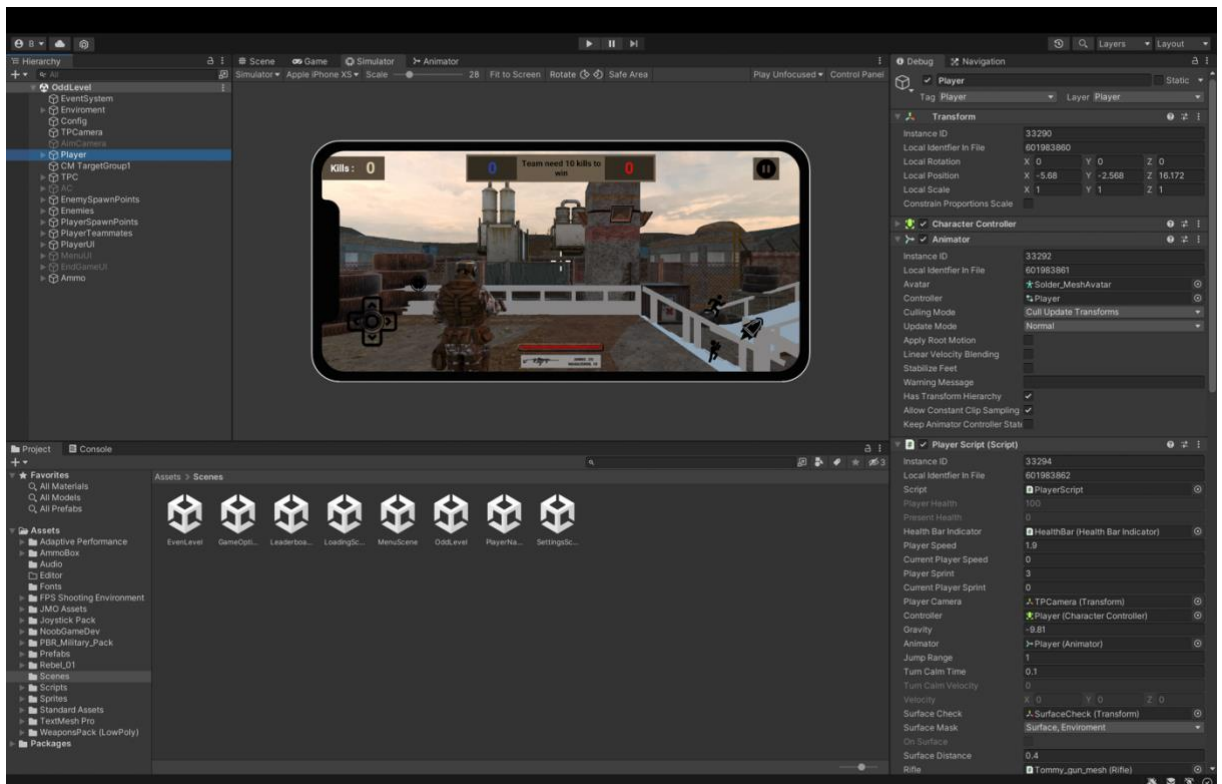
B ▾ Layers ▾ Layout ▾

Hierarchy
OddLevel
EventSystem
Enviroment
Config
TPCamera
AimCamera
Player
CM TargetGroup1
TPC
AC
EnemySpawnPoints
Enemies
PlayerSpawnPoints
PlayerTeammates
PlayerUI
MenuUI
EndGameUI
Ammo

Scene Game Simulator Animator
Simulator ▾ Apple iPhone XS ▾ Scale 28 Fit to Screen Rotate Safe Area Play Unfocused ▾ Control Panel

Kills : 0
0 Team need 10 kills to win 0

Debug Navigation
Player Static ▾
Tag Player Layer Player

Transform
Instance ID 33290
Local Identifier In File 601983860
Local Rotation X 0 Y 0 Z 0
Local Position X -5.68 Y -2.568 Z 16.172
Local Scale X 1 Y 1 Z 1
Constrain Proportions Scale

Character Controller

Animator
Instance ID 33292
Local Identifier In File 601983861
Avatar Solder_MeshAvatar
Controller Player
Culling Mode Cull Update Transforms
Update Mode Normal
Apply Root Motion
Linear Velocity Blending
Stabilize Feet
Warning Message
Has Transform Hierarchy
Allow Constant Clip Sampling
Keep Animator Controller State

Player Script (Script)
Instance ID 33294
Local Identifier In File 601983862
Script PlayerScript
Player Health 100
Present Health 0
Health Bar Indicator HealthBar (Health Bar Indicator)
Player Speed 1.9
Current Player Speed 0
Player Sprint 3
Current Player Sprint 0
Player Camera TPCamera (Transform)
Controller Player (Character Controller)
Gravity -9.81
Animator Player (Animator)
Jump Range 1
Turn Calm Time 0.1
Turn Calm Velocity 0
Velocity X 0 Y 0 Z 0
Surface Check SurfaceCheck (Transform)
Surface Mask Surface, Enviroment
On Surface
Surface Distance 0.4
Rifle Tommy_gun_mesh (Rifle)

Project Console
Favorites
All Materials
All Models
All Prefabs

Assets
Adaptive Performance
AmmoBox
Audio
Editor
Fonts
FPS Shooting Environment
JMO Assets
Joystick Pack
NoobGameDev
PBR_Military_Pack
Prefabs
Rebel_01
Scenes
Scripts
Sprites
Standard Assets
TextMesh Pro
WeaponsPack (LowPoly)
Packages

Assets > Scenes
EvenLevel GameOpti... Leaderboa... LoadingSc... MenuScene OddLevel PlayerNa... SettingsSc...

3